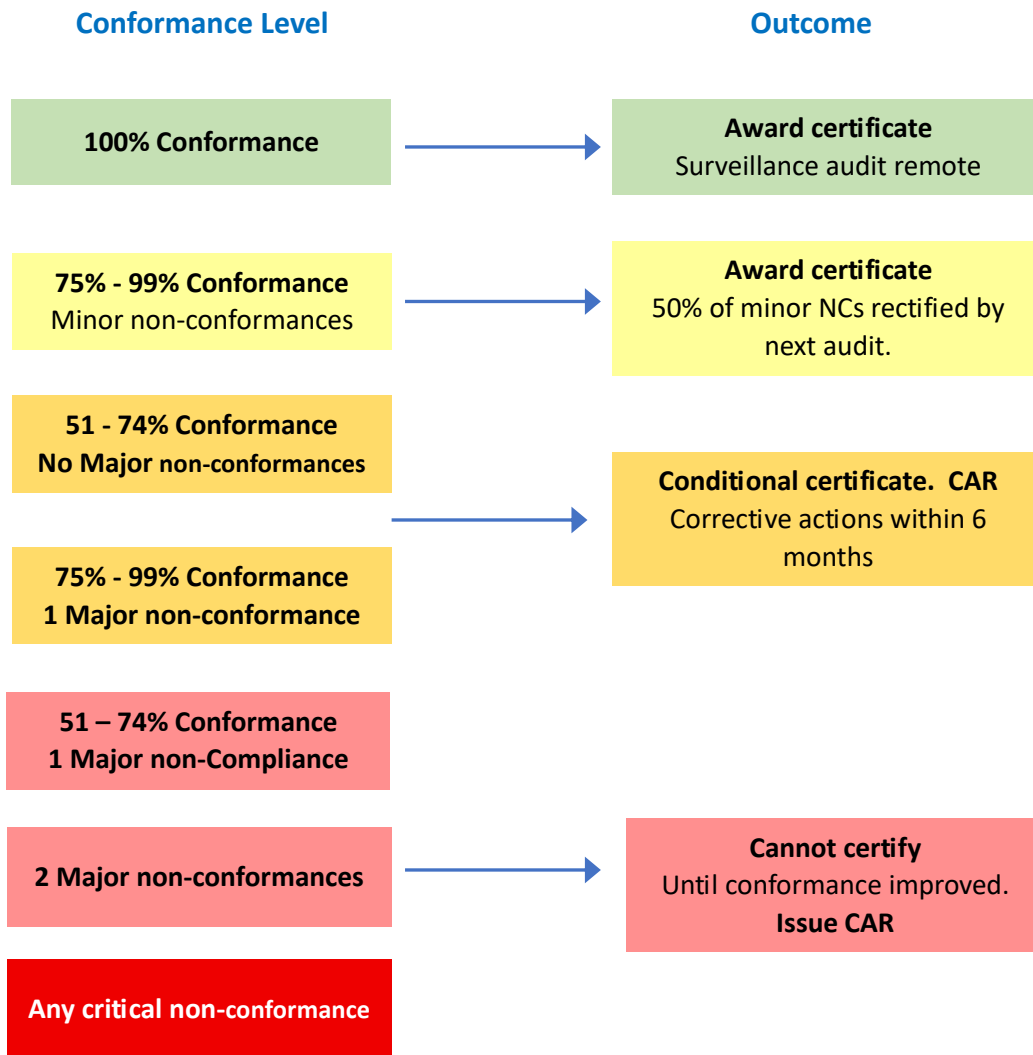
Conformance Level

Outcome

100% Conformance

Award certificate
Surveillance audit remote

75% - 99% Conformance
Minor non-conformances

Award certificate
50% of minor NCs rectified by next audit.

51 - 74% Conformance
No Major non-conformances

Conditional certificate. CAR
Corrective actions within 6 months

75% - 99% Conformance
1 Major non-conformance

51 – 74% Conformance
1 Major non-Compliance

2 Major non-conformances

Cannot certify
Until conformance improved.
Issue CAR

Any critical non-conformance